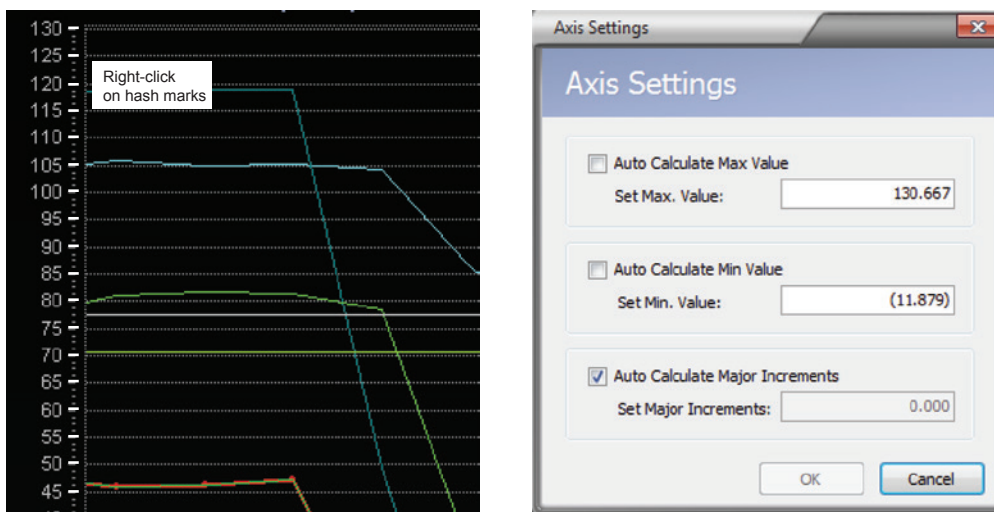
130
125
120
115
110
105
100
95
90
85
80
75
70
65
60
55
50
45

Right-click on hash marks

Axis Settings

Axis Settings

Auto Calculate Max Value
Set Max. Value: 130.667

Auto Calculate Min Value
Set Min. Value: (11.879)

Auto Calculate Major Increments
Set Major Increments: 0.000

OK
Cancel